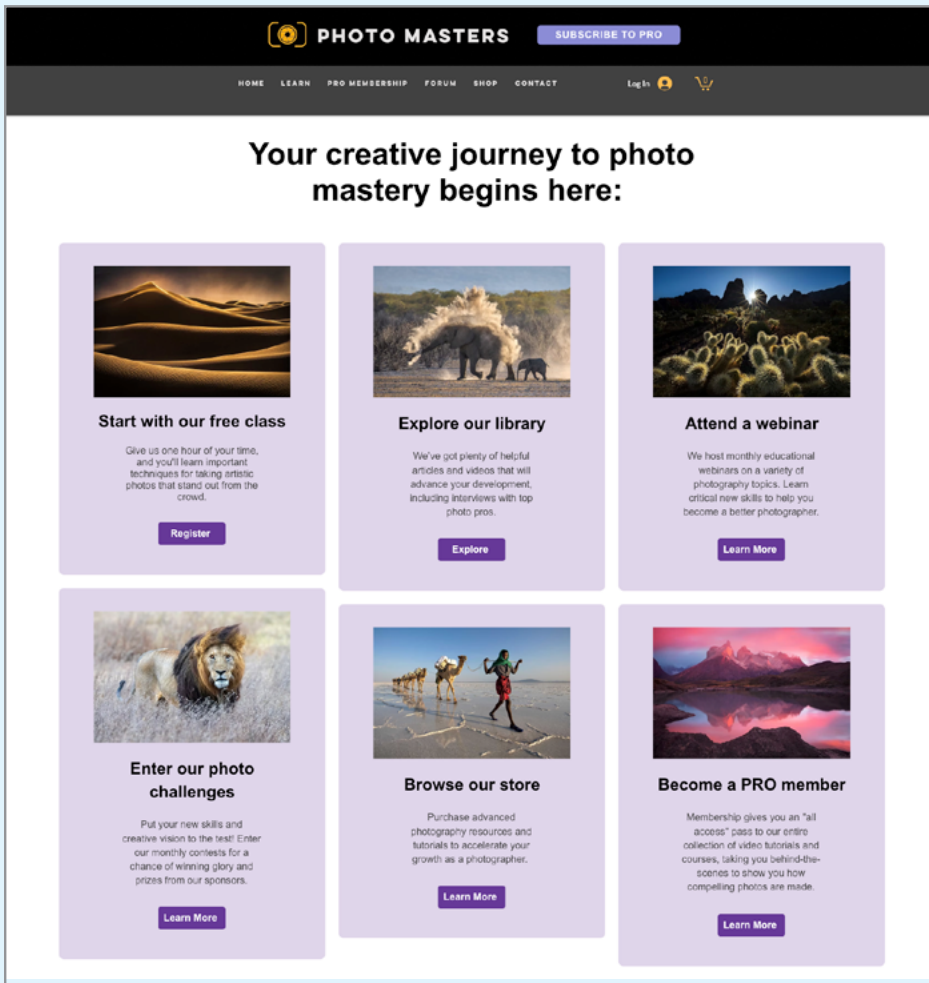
PHOTO MASTERS

SUBSCRIBE TO PRO

HOME LEARN PRO MEMBERSHIP FORUM SHOP CONTACT

Log In

Your creative journey to photo mastery begins here:

Start with our free class

Give us one hour of your time, and you'll learn important techniques for taking artistic photos that stand out from the crowd.

Register

Explore our library

We've got plenty of helpful articles and videos that will advance your development, including interviews with top photo pros.

Explore

Attend a webinar

We host monthly educational webinars on a variety of photography topics. Learn critical new skills to help you become a better photographer.

Learn More

Enter our photo challenges

Put your new skills and creative vision to the test! Enter our monthly contests for a chance of winning glory and prizes from our sponsors.

Learn More

Browse our store

Purchase advanced photography resources and tutorials to accelerate your growth as a photographer.

Learn More

Become a PRO member

Membership gives you an "all access" pass to our entire collection of video tutorials and courses, taking you behind-the-scenes to show you how compelling photos are made.

Learn More